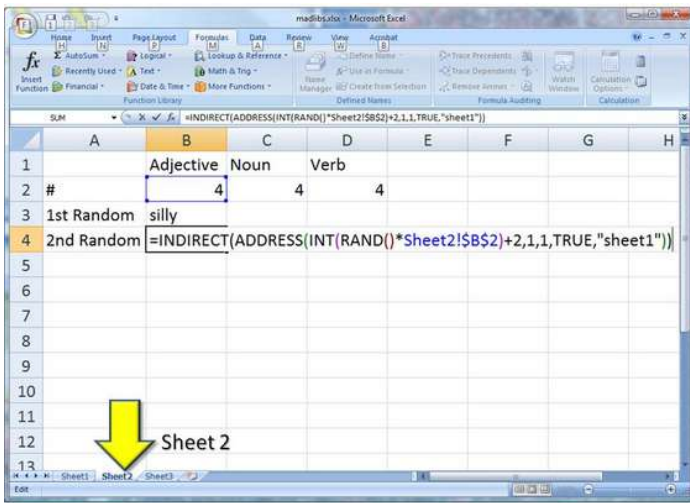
madlibs.xlsx - Microsoft Excel

Home H Insert N Page Layout P Formulas M Data A Review R View W Acrobat B

Insert Function
AutoSum
Recently Used
Financial
Logical
Text
Date & Time
Lookup & Reference
Math & Trig
More Functions
Function Library

Name Manager
Define Name
Use in Formula
Create from Selection
Defined Names

Trace Precedents
Trace Dependents
Remove Arrows
Formula Auditing

Watch Window

Calculation Options
Calculation

SUM
=INDIRECT(ADDRESS(INT(RAND()*Sheet2!$B$2)+2,1,1,TRUE,"sheet1"))

| | A | B | C | D | E | F | G | H |
|---|---|---|---|---|---|---|---|---|
| 1 | | Adjective | Noun | Verb | | | | |
| 2 | # | 4 | 4 | 4 | | | | |
| 3 | 1st Random | silly | | | | | | |
| 4 | 2nd Random | =INDIRECT(ADDRESS(INT(RAND()*Sheet2!$B$2)+2,1,1,TRUE,"sheet1")) | | | | | | |
| 5 | | | | | | | | |
| 6 | | | | | | | | |
| 7 | | | | | | | | |
| 8 | | | | | | | | |
| 9 | | | | | | | | |
| 10 | | | | | | | | |
| 11 | | | | | | | | |
| 12 | | | | | | | | |
| 13 | | | | | | | | |

Sheet 2

Sheet1 Sheet2 Sheet3

Edit